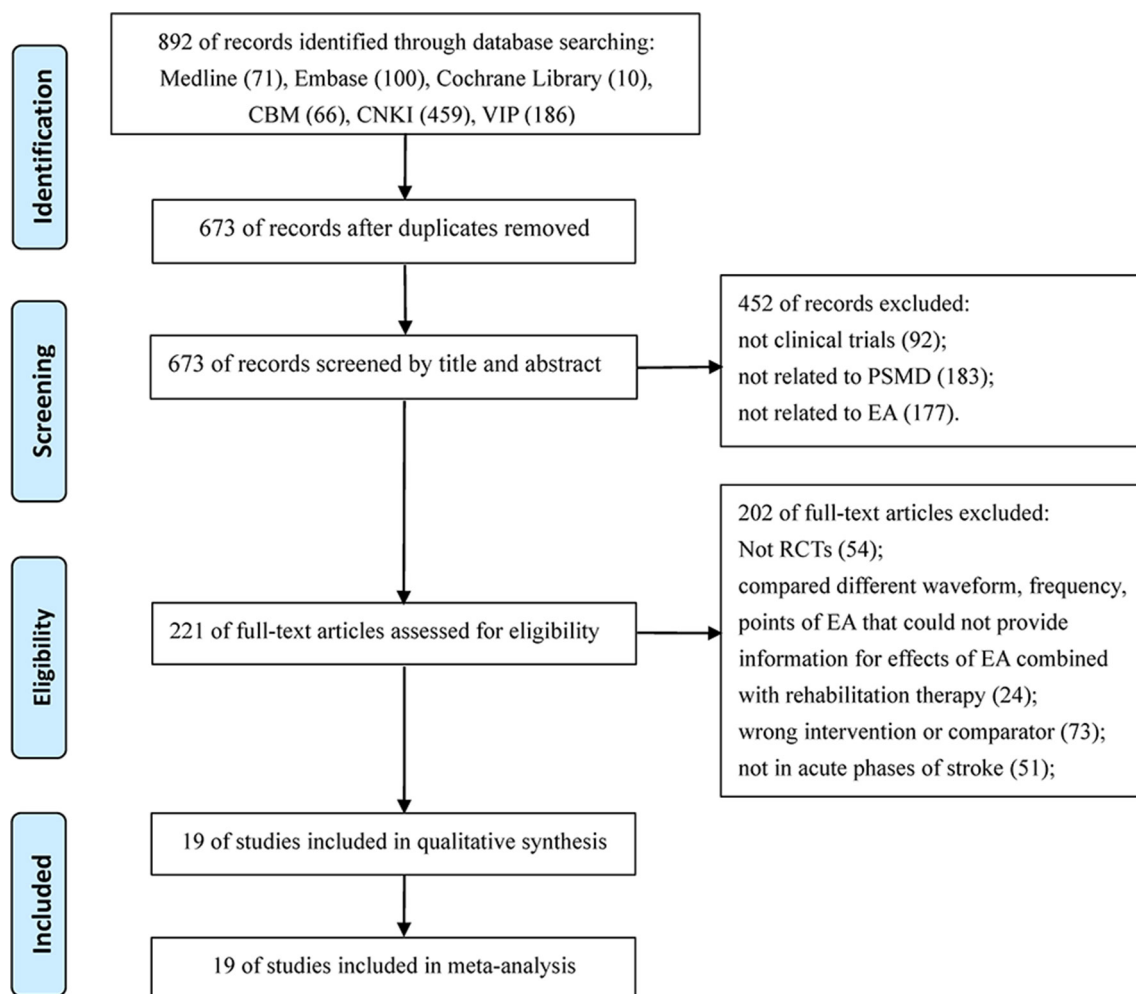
Identification

892 of records identified through database searching: Medline (71), Embase (100), Cochrane Library (10), CBM (66), CNKI (459), VIP (186)

673 of records after duplicates removed

Screening

673 of records screened by title and abstract

452 of records excluded:
not clinical trials (92);
not related to PSMD (183);
not related to EA (177).

Eligibility

221 of full-text articles assessed for eligibility

202 of full-text articles excluded:
Not RCTs (54);
compared different waveform, frequency, points of EA that could not provide information for effects of EA combined with rehabilitation therapy (24);
wrong intervention or comparator (73);
not in acute phases of stroke (51);

Included

19 of studies included in qualitative synthesis

19 of studies included in meta-analysis